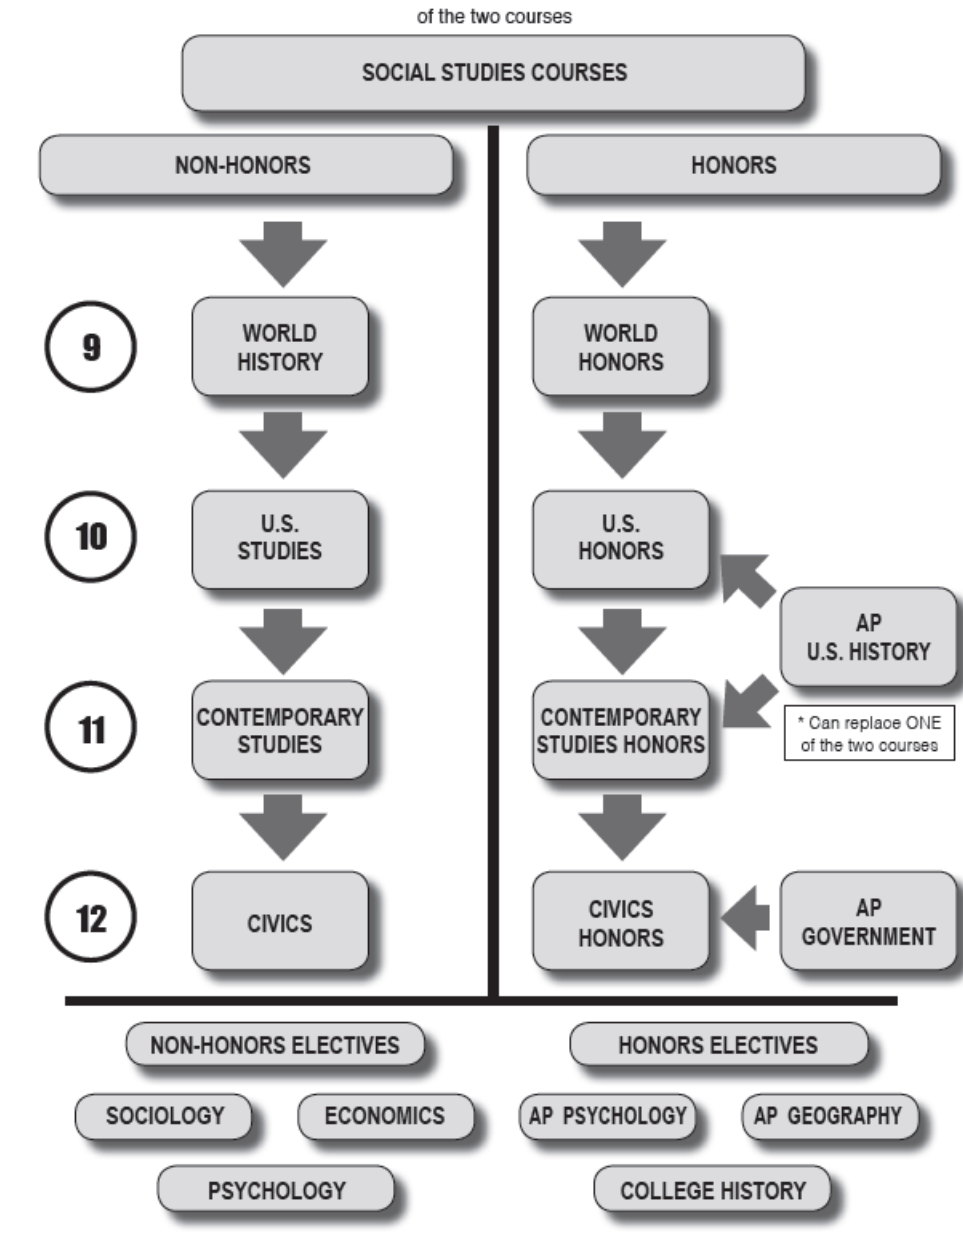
of the two courses

SOCIAL STUDIES COURSES

NON-HONORS

HONORS

9

WORLD HISTORY

WORLD HONORS

10

U.S. STUDIES

U.S. HONORS

AP U.S. HISTORY

11

CONTEMPORARY STUDIES

CONTEMPORARY STUDIES HONORS

* Can replace ONE of the two courses

12

CIVICS

CIVICS HONORS

AP GOVERNMENT

NON-HONORS ELECTIVES

SOCIOLOGY

ECONOMICS

PSYCHOLOGY

HONORS ELECTIVES

AP PSYCHOLOGY

AP GEOGRAPHY

COLLEGE HISTORY